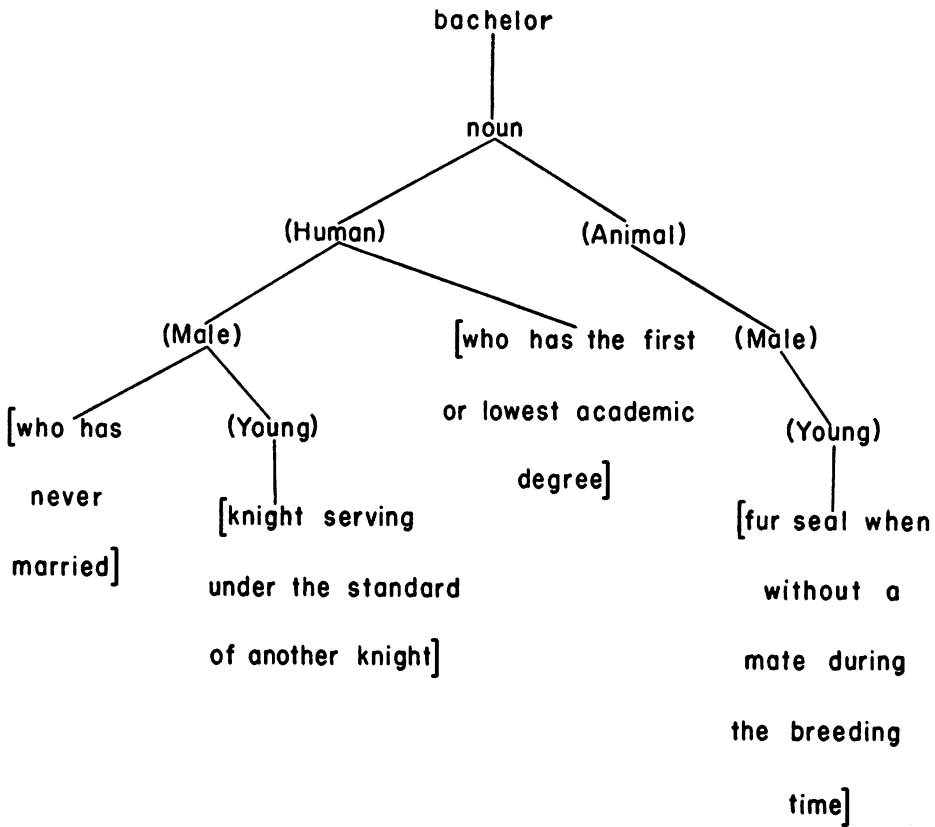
bachelor

noun

(Human)

(Animal)

(Male)

[who has the first or lowest academic degree]

(Male)

[who has never married]

(Young)

(Young)

[knight serving under the standard of another knight]

[fur seal when without a mate during the breeding time]